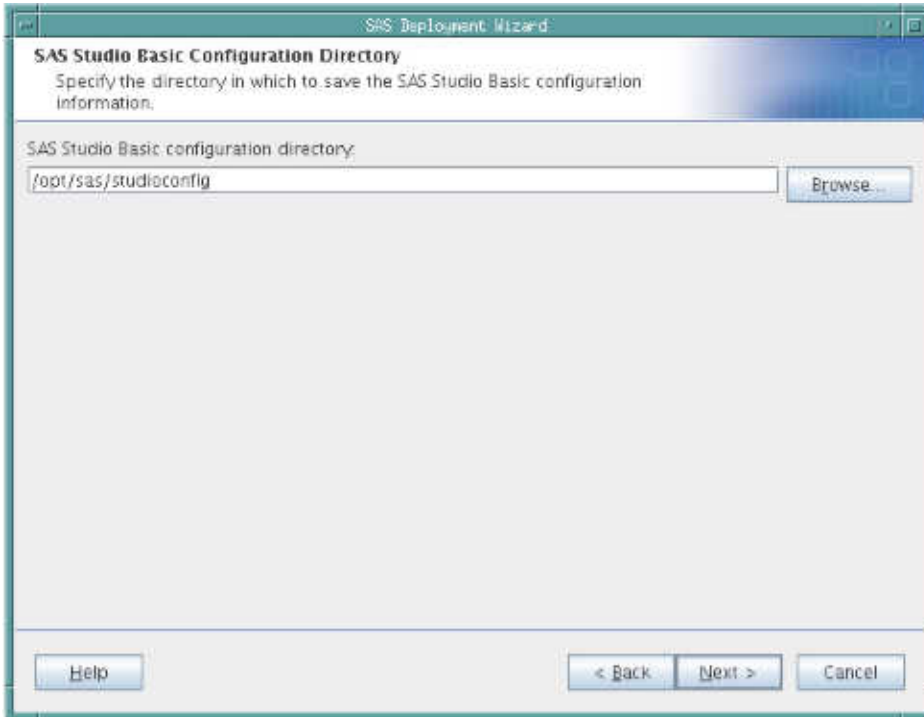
SAS Deployment Wizard

SAS Studio Basic Configuration Directory

Specify the directory in which to save the SAS Studio Basic configuration information.

SAS Studio Basic configuration directory:

/opt/sas/studioconfig

Browse...

Help

< Back

Next >

Cancel